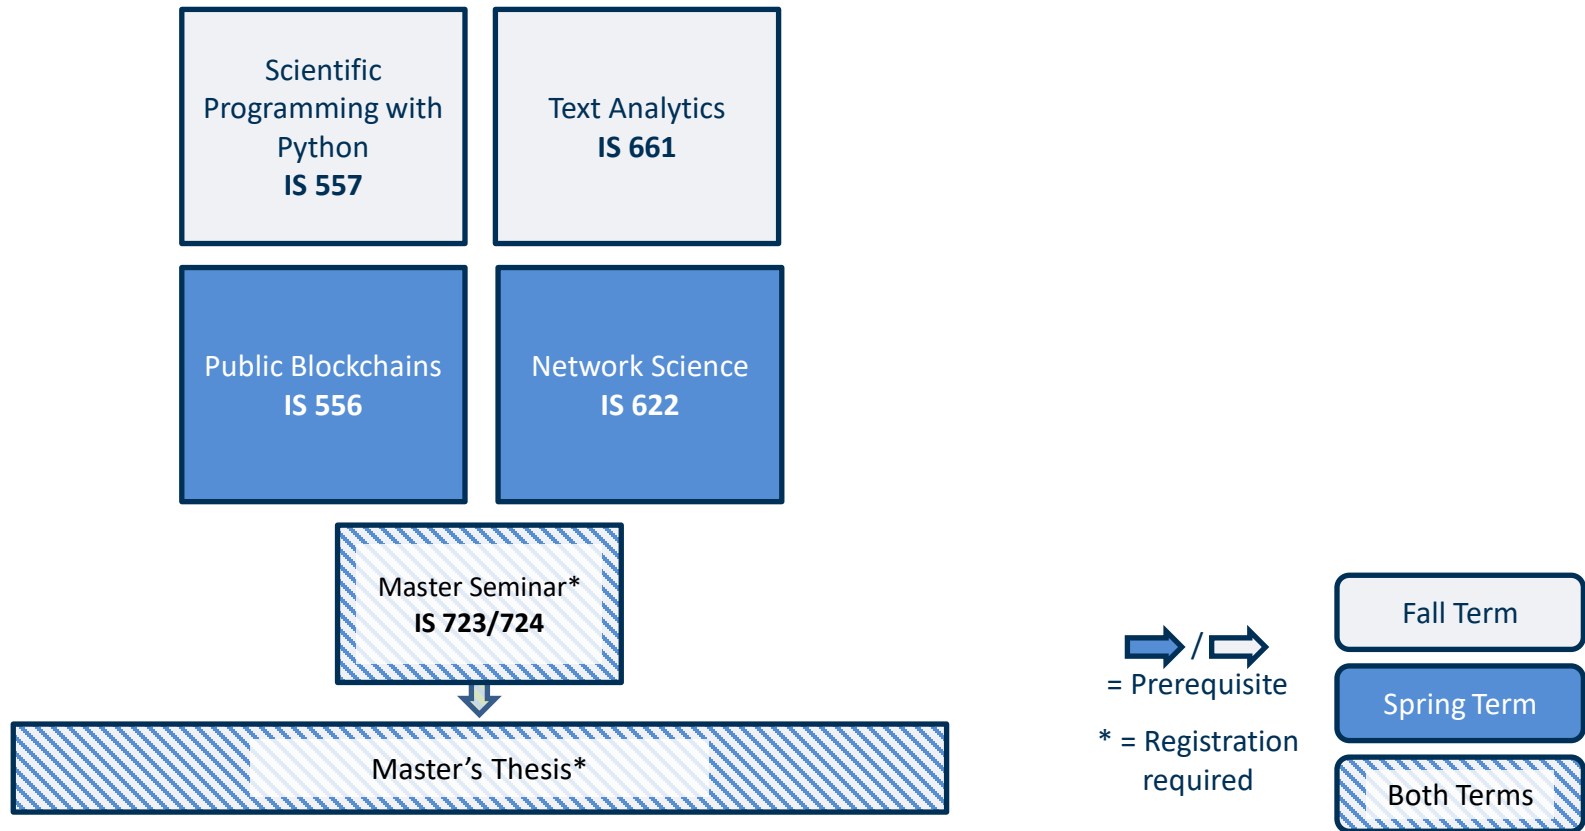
Scientific Programming with Python
IS 557

Text Analytics
IS 661

Public Blockchains
IS 556

Network Science
IS 622

Master Seminar*
IS 723/724

Master's Thesis*

/
= Prerequisite

* = Registration required

Fall Term

Spring Term

Both Terms